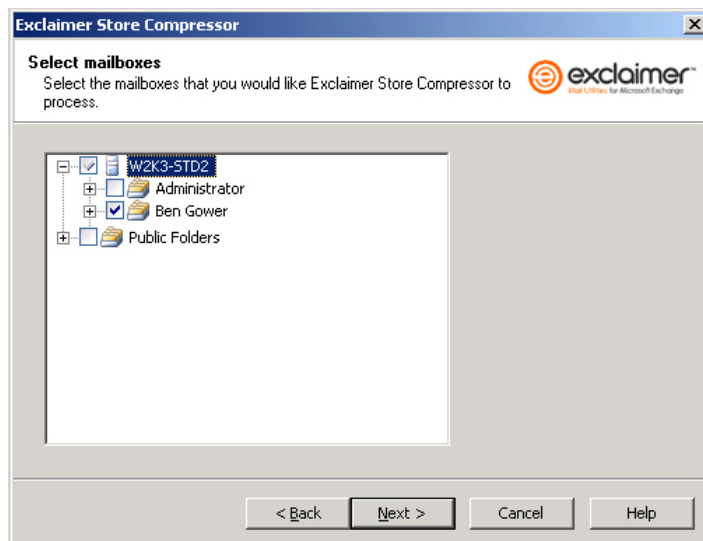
Exclaimer Store Compressor

Select mailboxes
Select the mailboxes that you would like Exclaimer Store Compressor to process.

exclaimer
Mail Utilities for Microsoft Exchange

W2K3-STD2
Administrator
Ben Gower
Public Folders

< Back
Next >
Cancel
Help